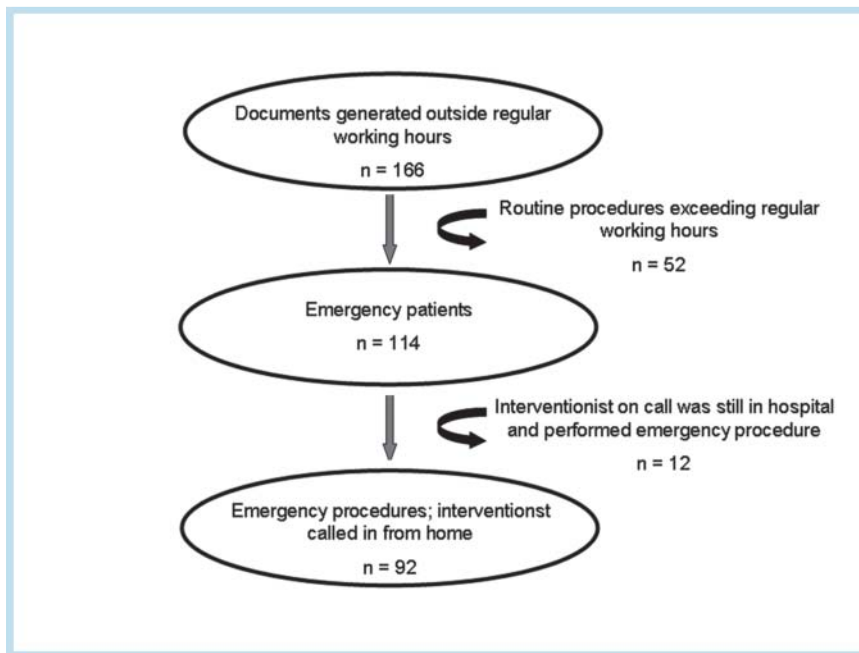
Documents generated outside regular working hours

n = 166

Routine procedures exceeding regular working hours

n = 52

Emergency patients

n = 114

Interventionist on call was still in hospital and performed emergency procedure

n = 12

Emergency procedures; interventionst called in from home

n = 92